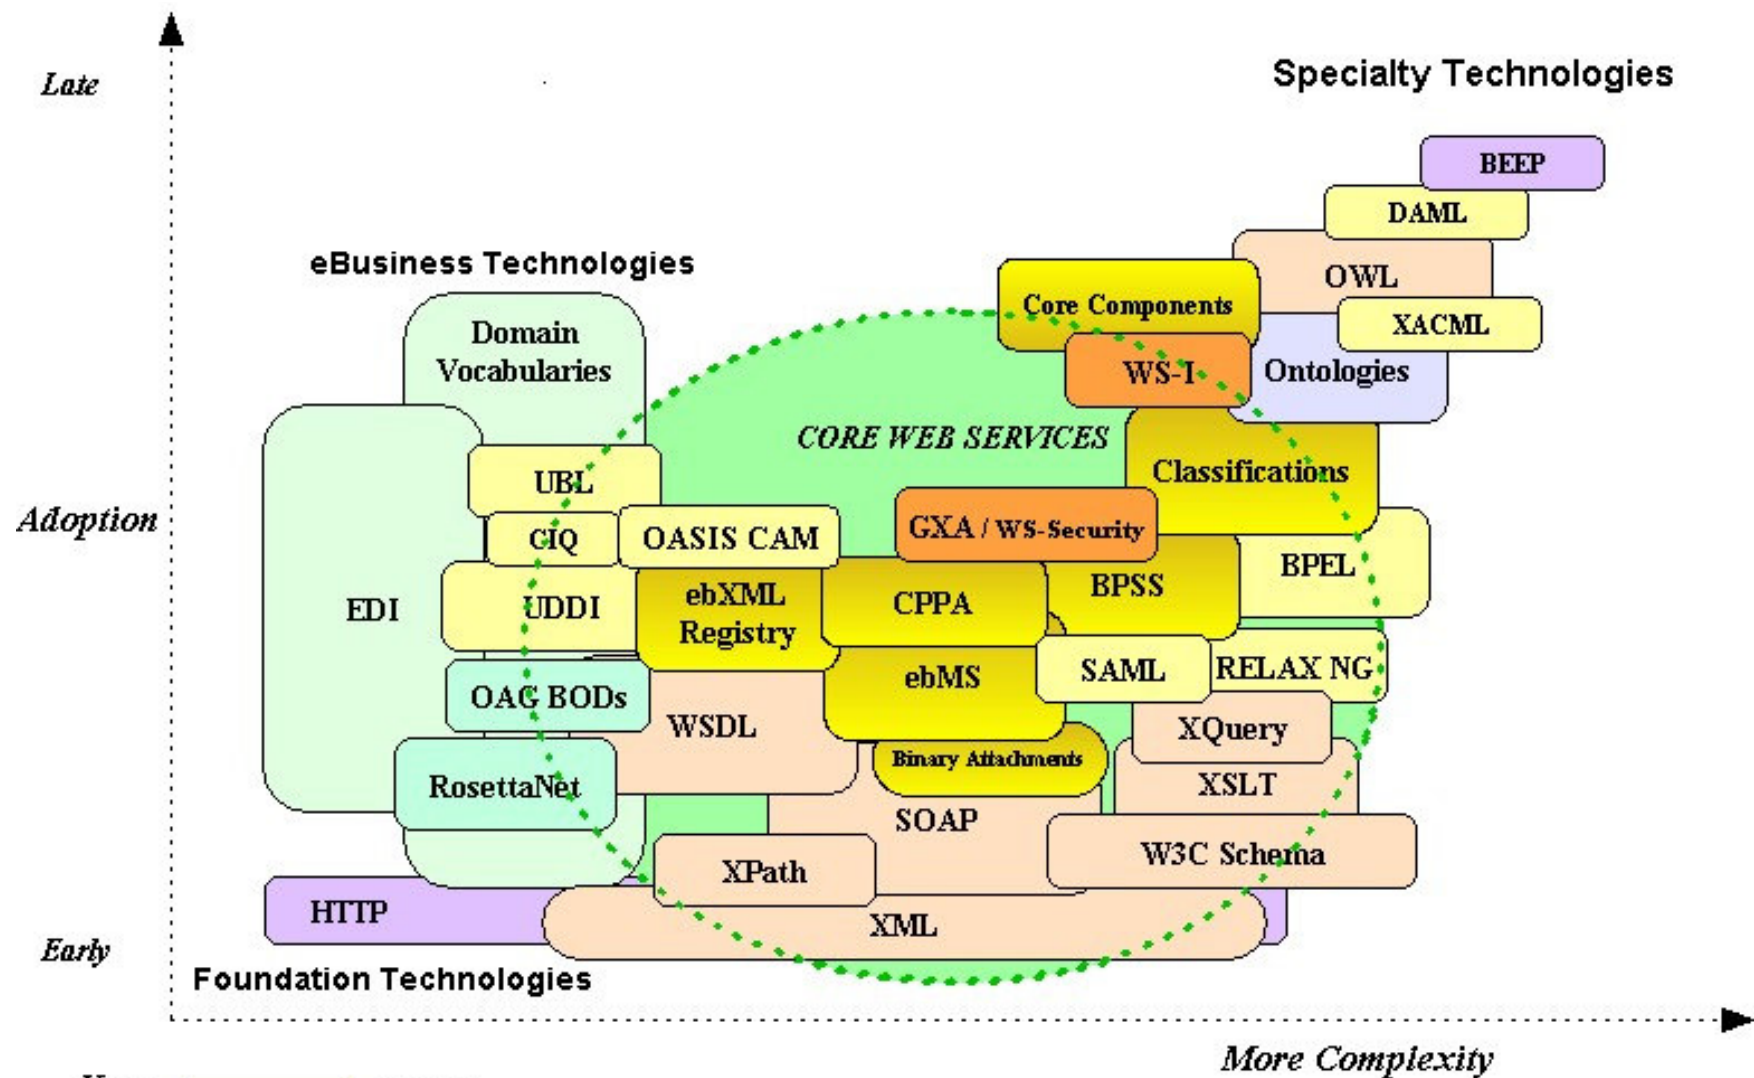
Late

Specialty Technologies

BEEP

DAML

OWL

eBusiness Technologies

Core Components

XACML

Domain Vocabularies

WS-I

Ontologies

CORE WEB SERVICES

Classifications

UBL

Adoption

CIQ

OASIS CAM

GXA / WS-Security

BPEL

BPSS

EDI

UDDI

ebXML Registry

CPPA

SAML

RELAX NG

ebMS

OAG BODs

WSDL

XQuery

Binary Attachments

RosettaNet

XSLT

SOAP

W3C Schema

XPath

HTTP

XML

Early

Foundation Technologies

More Complexity